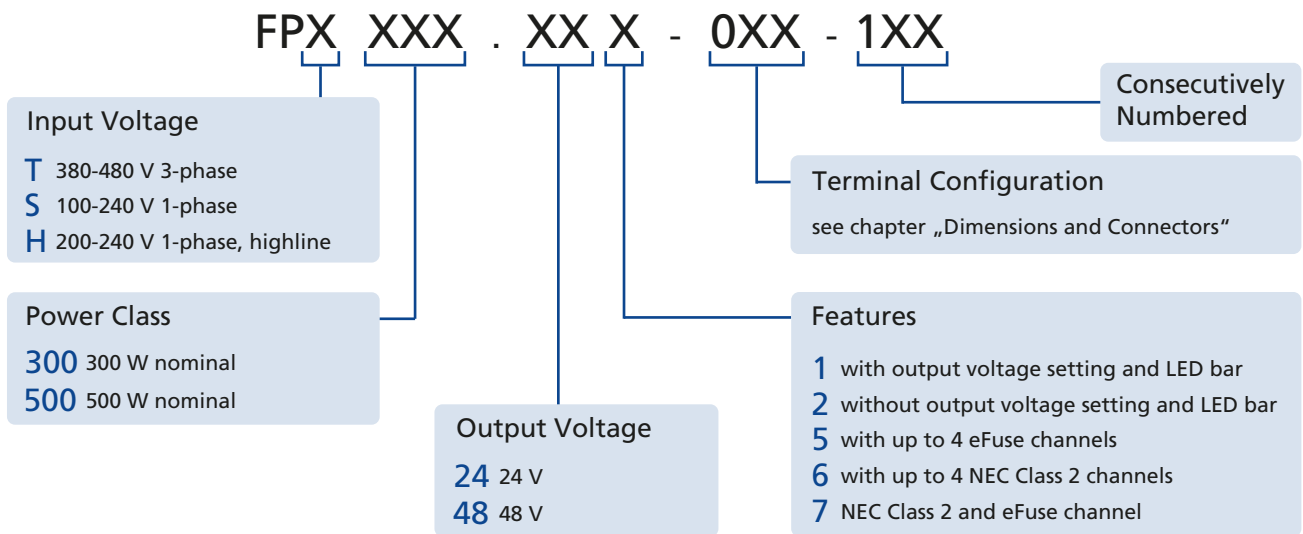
FPX XXX . XX X - 0XX - 1XX

Consecutively Numbered

Input Voltage
T 380-480 V 3-phase
S 100-240 V 1-phase
H 200-240 V 1-phase, highline

Terminal Configuration
see chapter „Dimensions and Connectors“

Power Class
300 300 W nominal
500 500 W nominal

Features
1 with output voltage setting and LED bar
2 without output voltage setting and LED bar
5 with up to 4 eFuse channels
6 with up to 4 NEC Class 2 channels
7 NEC Class 2 and eFuse channel

Output Voltage
24 24 V
48 48 V